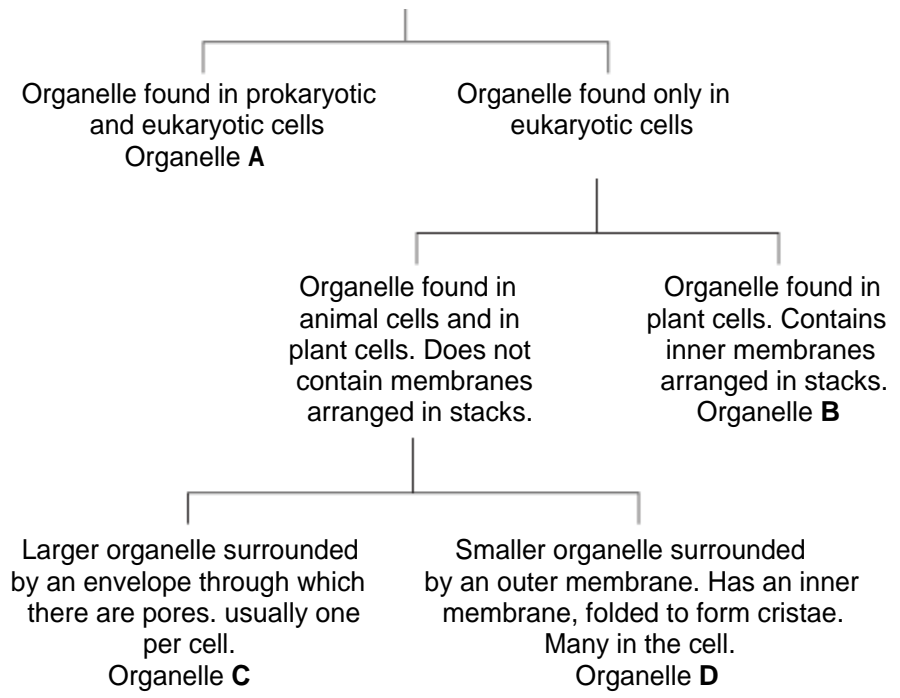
Organelle found in prokaryotic and eukaryotic cells
Organelle **A**

Organelle found only in eukaryotic cells

Organelle found in animal cells and in plant cells. Does not contain membranes arranged in stacks.

Organelle found in plant cells. Contains inner membranes arranged in stacks.
Organelle **B**

Larger organelle surrounded by an envelope through which there are pores. usually one per cell.
Organelle **C**

Smaller organelle surrounded by an outer membrane. Has an inner membrane, folded to form cristae. Many in the cell.
Organelle **D**